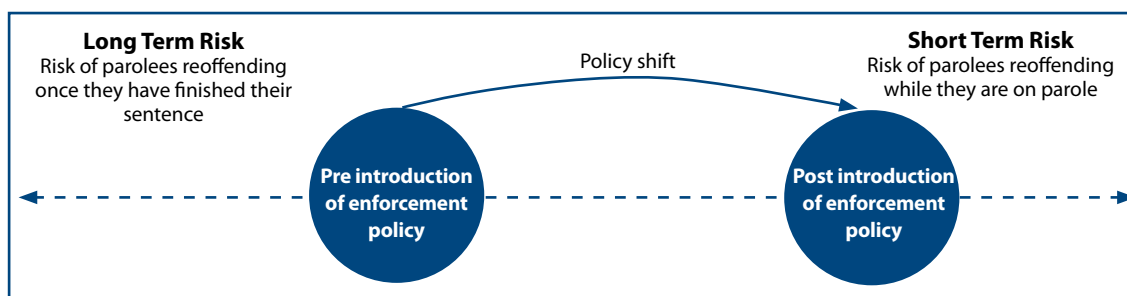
Long Term Risk
Risk of parolees reoffending once they have finished their sentence

Policy shift

Short Term Risk
Risk of parolees reoffending while they are on parole

Pre introduction of enforcement policy

Post introduction of enforcement policy